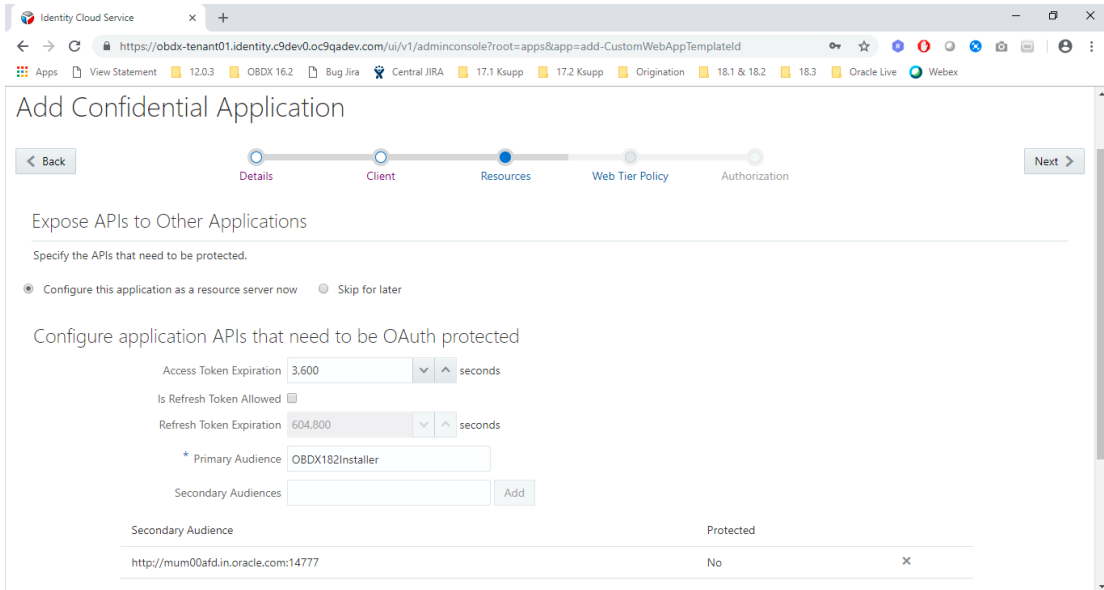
Identity Cloud Service × +

https://obdx-tenant01.identity.c9dev0.oc9qadev.com/ui/v1/adminconsole?root=apps&app=add-CustomWebAppTemplateId

Apps View Statement 12.0.3 OBDX 16.2 Bug Jira Central JIRA 17.1 Ksupp 17.2 Ksupp Origination 18.1 & 18.2 18.3 Oracle Live Webex

Add Confidential Application

Back

Details Client Resources Web Tier Policy Authorization

Next

Expose APIs to Other Applications

Specify the APIs that need to be protected.

Configure this application as a resource server now Skip for later

Configure application APIs that need to be OAuth protected

Access Token Expiration 3,600 seconds

Is Refresh Token Allowed

Refresh Token Expiration 604,800 seconds

* Primary Audience OBDX182Installer

Secondary Audiences Add

| Secondary Audience | Protected |
|---|---|
| http://mum00afd.in.oracle.com:14777 | No |